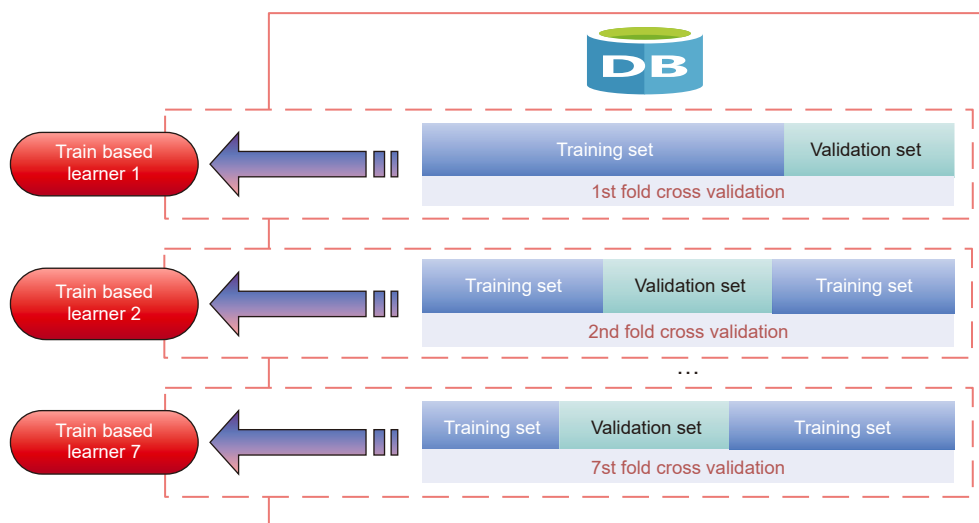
DB

Train based learner 1

Training set | Validation set
1st fold cross validation

Train based learner 2

Training set | Validation set | Training set
2nd fold cross validation

...

Train based learner 7

Training set | Validation set | Training set
7st fold cross validation